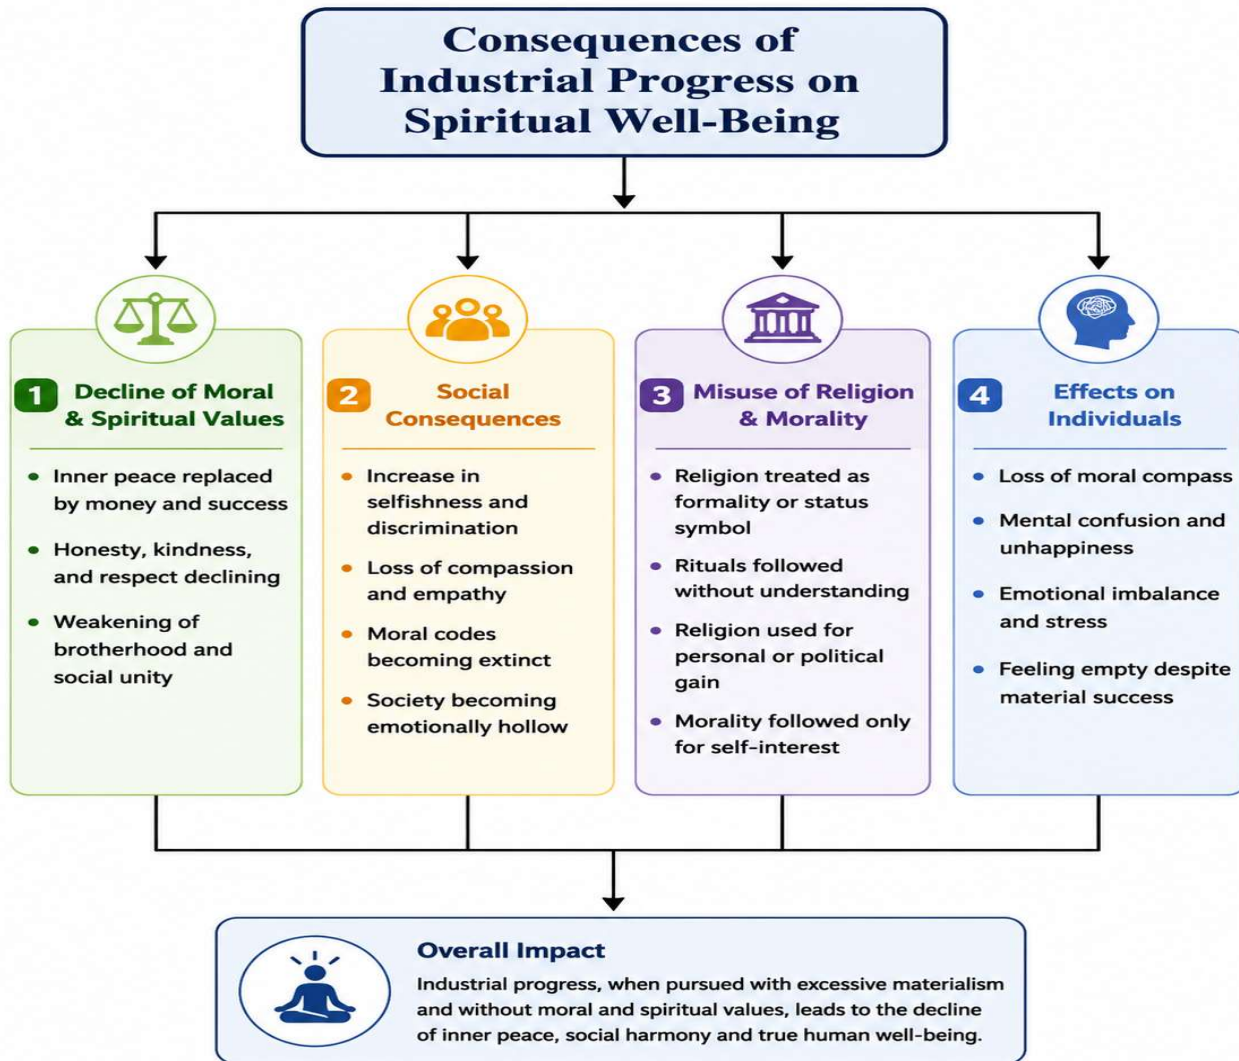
Consequences of Industrial Progress on Spiritual Well-Being

1 Decline of Moral & Spiritual Values

- Inner peace replaced by money and success
- Honesty, kindness, and respect declining
- Weakening of brotherhood and social unity

2 Social Consequences

- Increase in selfishness and discrimination
- Loss of compassion and empathy
- Moral codes becoming extinct
- Society becoming emotionally hollow

3 Misuse of Religion & Morality

- Religion treated as formality or status symbol
- Rituals followed without understanding
- Religion used for personal or political gain
- Morality followed only for self-interest

4 Effects on Individuals

- Loss of moral compass
- Mental confusion and unhappiness
- Emotional imbalance and stress
- Feeling empty despite material success

Overall Impact

Industrial progress, when pursued with excessive materialism and without moral and spiritual values, leads to the decline of inner peace, social harmony and true human well-being.